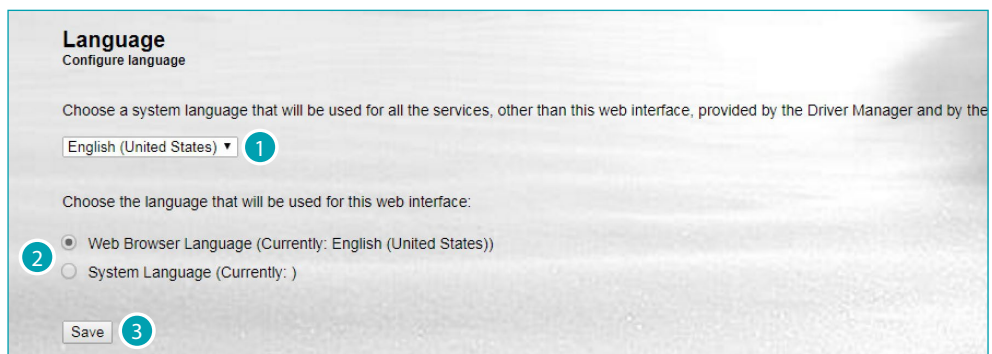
Language
Configure language

Choose a system language that will be used for all the services, other than this web interface, provided by the Driver Manager and by the

English (United States) ▾ 1

Choose the language that will be used for this web interface:

2
Web Browser Language (Currently: English (United States))
System Language (Currently: )

Save 3